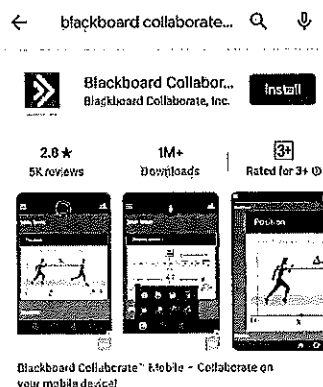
← blackboard collaborate...

Blackboard Collabor...
Blackboard Collaborate, Inc.

Install

2.8 ★
5K reviews

1M+
Downloads

3+
Rated for 3+

Position

Position

Blackboard Collaborate™ Mobile - Collaborate on your mobile device!